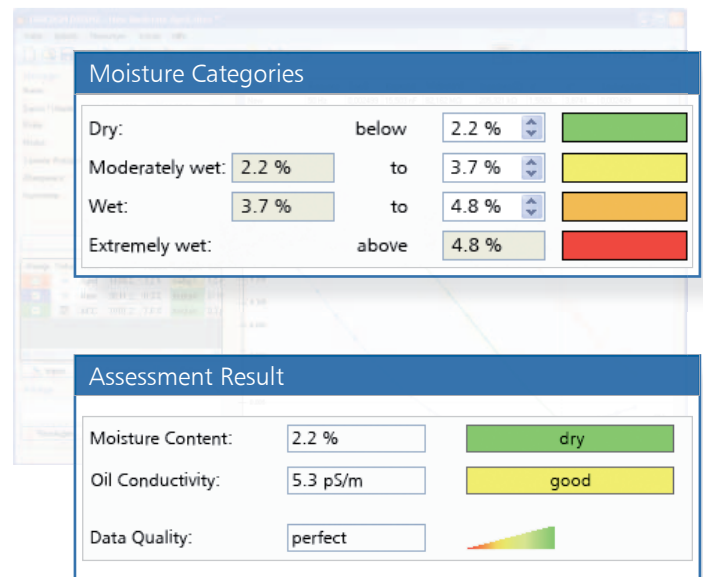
Moisture Categories

| | | | |
|---|---|---|---|
| Dry: | | below | 2.2 % |
| Moderately wet: | 2.2 % | to | 3.7 % |
| Wet: | 3.7 % | to | 4.8 % |
| Extremely wet: | | above | 4.8 % |

Assessment Result

| | | |
|---|---|---|
| Moisture Content: | 2.2 % | dry |
| Oil Conductivity: | 5.3 pS/m | good |
| Data Quality: | perfect | |